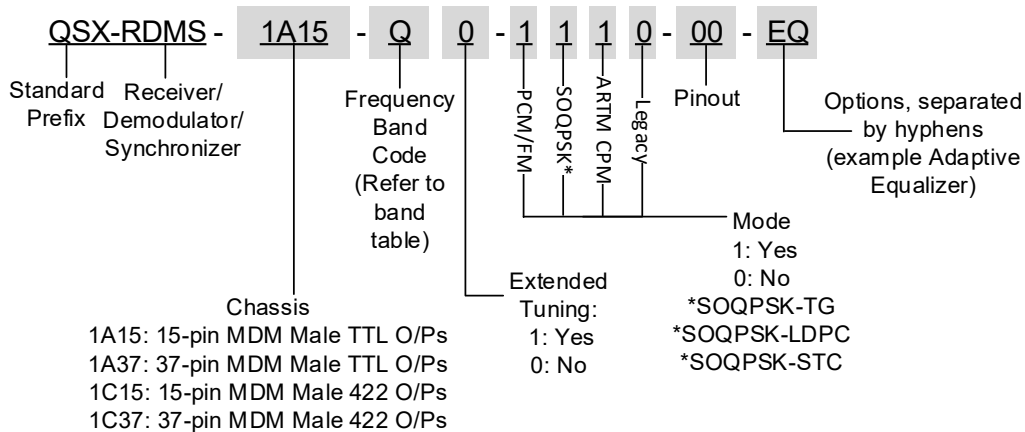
QSX-RDMS - 1A15 - Q 0 - 1 1 1 0 - 00 - EQ

Standard Prefix

Receiver/ Demodulator/ Synchronizer

Frequency Band Code (Refer to band table)

PCM/FM

SOQPSK*

ARTM CPM

Legacy

Pinout

Options, separated by hyphens (example Adaptive Equalizer)

Mode
1: Yes
0: No
*SOQPSK-TG
*SOQPSK-LDPC
*SOQPSK-STC

Extended Tuning:
1: Yes
0: No

Chassis
1A15: 15-pin MDM Male TTL O/Ps
1A37: 37-pin MDM Male TTL O/Ps
1C15: 15-pin MDM Male 422 O/Ps
1C37: 37-pin MDM Male 422 O/Ps